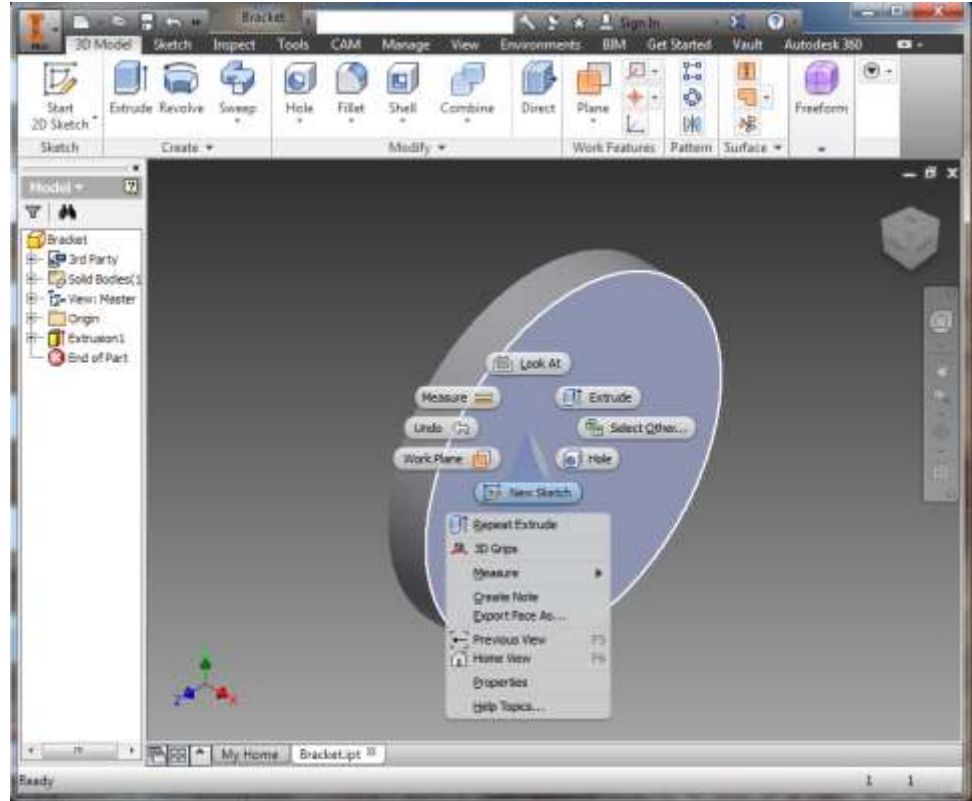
Bracket
Sign In
3D Model Sketch Inspect Tools CAM Manage View Environments BIM Get Started Vault Autodesk 360
Start 2D Sketch
Extrude Revolve Sweep
Hole Fillet Shell Combine
Direct
Plane
Freeform
Sketch Create Modify Work Features Pattern Surface
Model
Bracket
3rd Party
Solid Bodies(1
View: Master
Origin
Extrusion1
End of Part
Look At
Measure
Extrude
Undo
Select Other...
Work Plane
Hole
New Sketch
Repeat Extrude
3D Grips
Measure
Create Note
Export Face As...
Previous View F5
Home View F6
Properties
Help Topics...
My Home Bracket.ipt
Ready
1 1